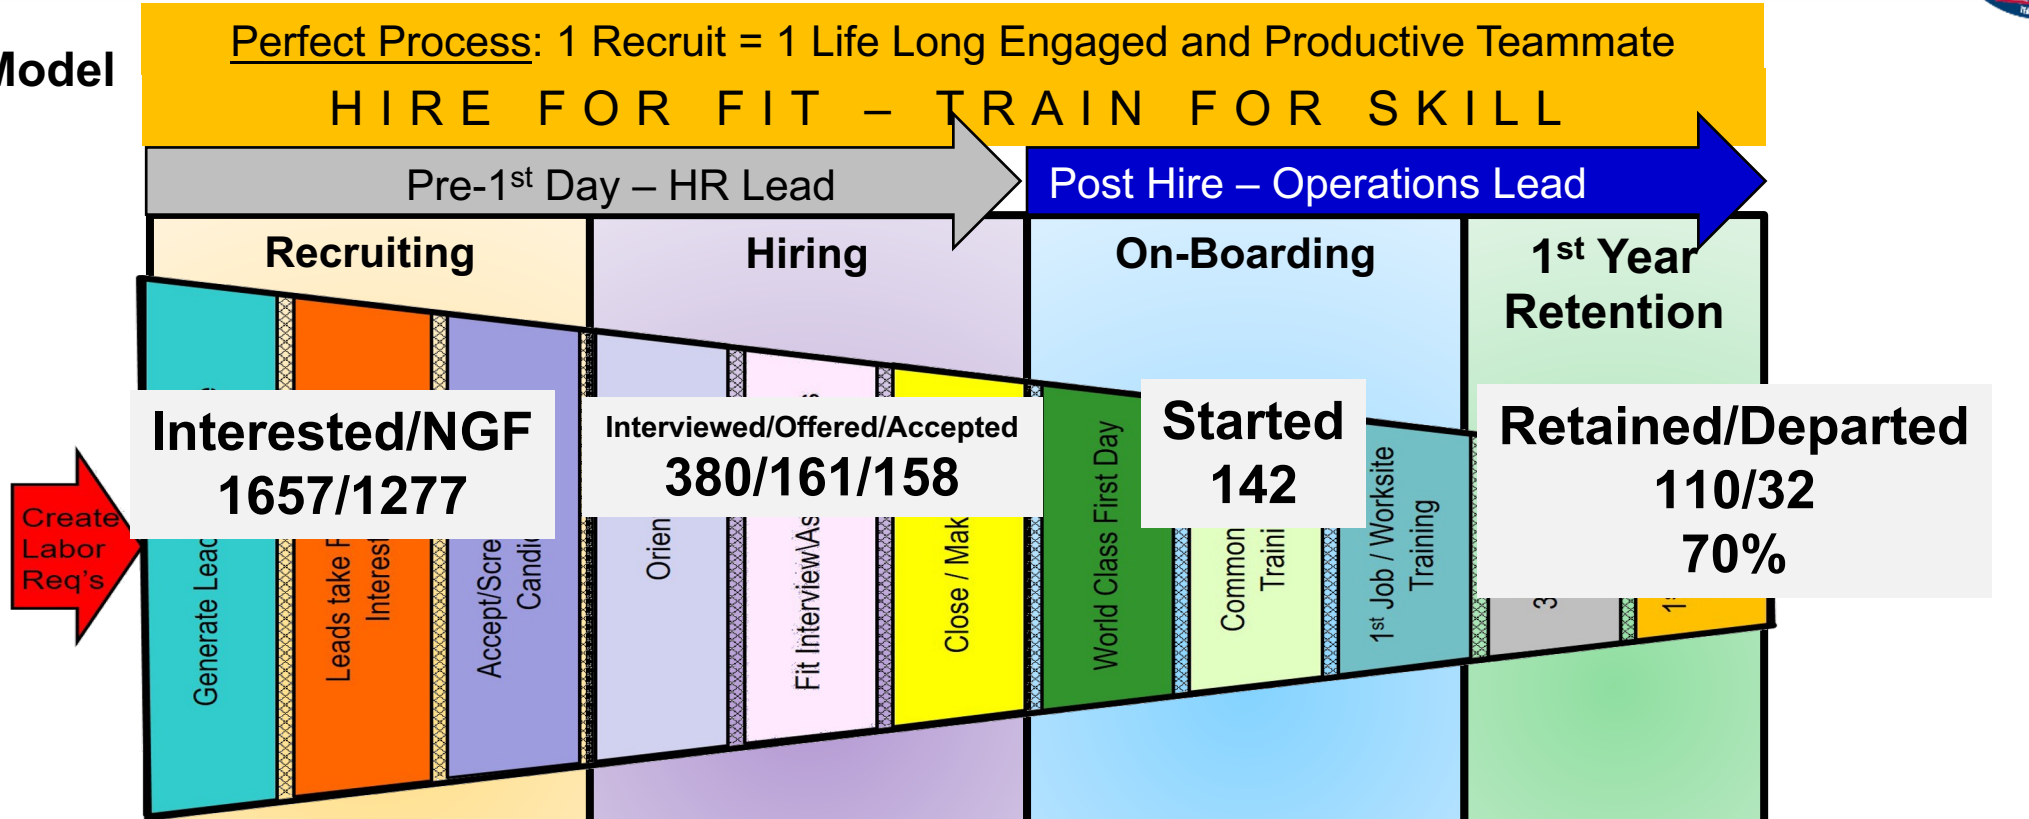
Model

Perfect Process: 1 Recruit = 1 Life Long Engaged and Productive Teammate

HIRE FOR FIT – TRAIN FOR SKILL

Pre-1$^{st}$ Day – HR Lead

Post Hire – Operations Lead

Recruiting

Hiring

On-Boarding

1$^{st}$ Year Retention

Create Labor Req's

Generate Lead

Leads take F Interest

Accept/Scre Candi

Orien

Fit InterviewAs

Close / Mak

World Class First Day

Common Traini

1$^{st}$ Job / Worksite Training

3

1

Interested/NGF
1657/1277

Interviewed/Offered/Accepted
380/161/158

Started
142

Retained/Departed
110/32
70%